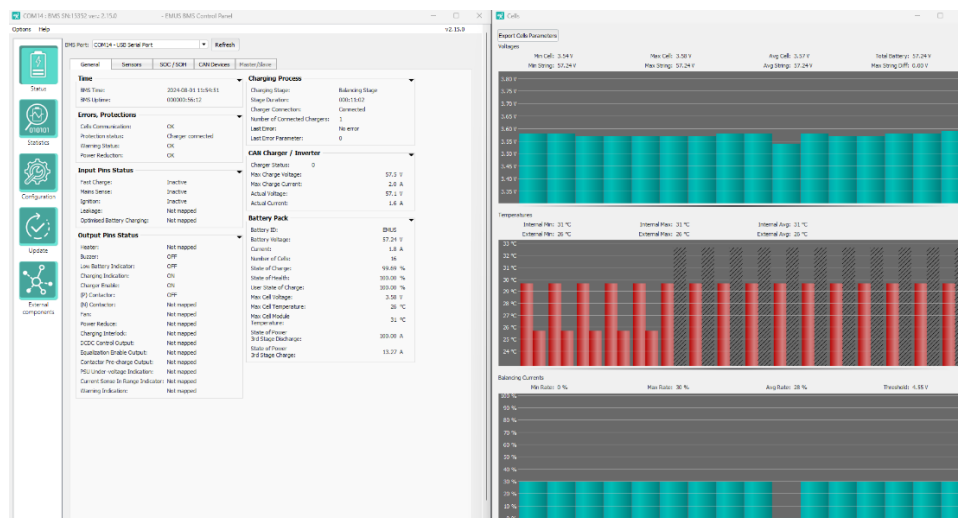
COM14 : BMS SN:15352 ver: 2.15.0 - EMUS BMS Control Panel

Options Help

v2.15.0

Status

Statistics

Configuration

Update

External components

BMS Port: COM14 - USB Serial Port Refresh

General | Sensors | SOC / SOH | CAN Devices | Master/Slave

**Time**

BMS Time: 2024-08-31 11:56:31
BMS Uptime: 000003:56:12

**Errors, Protections**

Cells Communication: OK
Protection status: Charger connected
Warning Status: OK
Power Reduction: OK

**Input Pins Status**

Fast Charge: Inactive
Mains Sense: Inactive
Ignition: Inactive
Leakage: Not mapped
Optimised Battery Charging: Not mapped

**Output Pins Status**

Heater: Not mapped
Buzzer: OFF
Low Battery Indicator: OFF
Charging Indicator: ON
Charger Enable: ON
(P) Contactor: OFF
(N) Contactor: Not mapped
Fan: Not mapped
Power Reduce: Not mapped
Charging Interlock: Not mapped
DCDC Control Output: Not mapped
Equalization Enable Output: Not mapped
Contactor Pre-charge Output: Not mapped
PSU Under-voltage Indication: Not mapped
Current Sense In Range Indicator: Not mapped
Warning Indicator: Not mapped

**Charging Process**

Charging Stage: Balancing Stage
Stage Duration: 000:15:07
Charger Connection: Connected
Number of Connected Chargers: 1
Last Error: No error
Last Error Parameter: 0

**CAN Charger / Inverter**

Charger Status: 0
Max Charge Voltage: 57.3 V
Max Charge Current: 2.0 A
Actual Voltage: 57.1 V
Actual Current: 1.6 A

**Battery Pack**

Battery ID: EMUS
Battery Voltage: 57.24 V
Current: 1.8 A
Number of Cells: 16
State of Charge: 99.69 %
State of Health: 100.00 %
User State of Charge: 100.00 %
Max Cell Voltage: 3.58 V
Max Cell Temperature: 26 °C
Max Cell Module Temperature: 31 °C
State of Power 3rd Stage Discharge: 100.00 A
State of Power 3rd Stage Charge: 15.27 A

Cells

Export Cells Parameters

Voltages

Min Cell: 3.54 V Max Cell: 3.58 V Avg Cell: 3.57 V Total Battery: 57.24 V
Min String: 57.24 V Max String: 57.24 V Avg String: 57.24 V Max String Diff.: 0.00 V

3.80 V 3.75 V 3.70 V 3.65 V 3.60 V 3.55 V 3.50 V 3.45 V 3.40 V 3.35 V

Temperatures

Internal Min: 31 °C Internal Max: 31 °C Internal Avg: 31 °C
External Min: 26 °C External Max: 26 °C External Avg: 26 °C

33 °C 32 °C 31 °C 30 °C 29 °C 28 °C 27 °C 26 °C 25 °C 24 °C

Balancing Currents

Min Ratio: 0 % Max Ratio: 30 % Avg Ratio: 28 % Threshold: 4.55 V

100 % 90 % 80 % 70 % 60 % 50 % 40 % 30 % 20 % 10 %